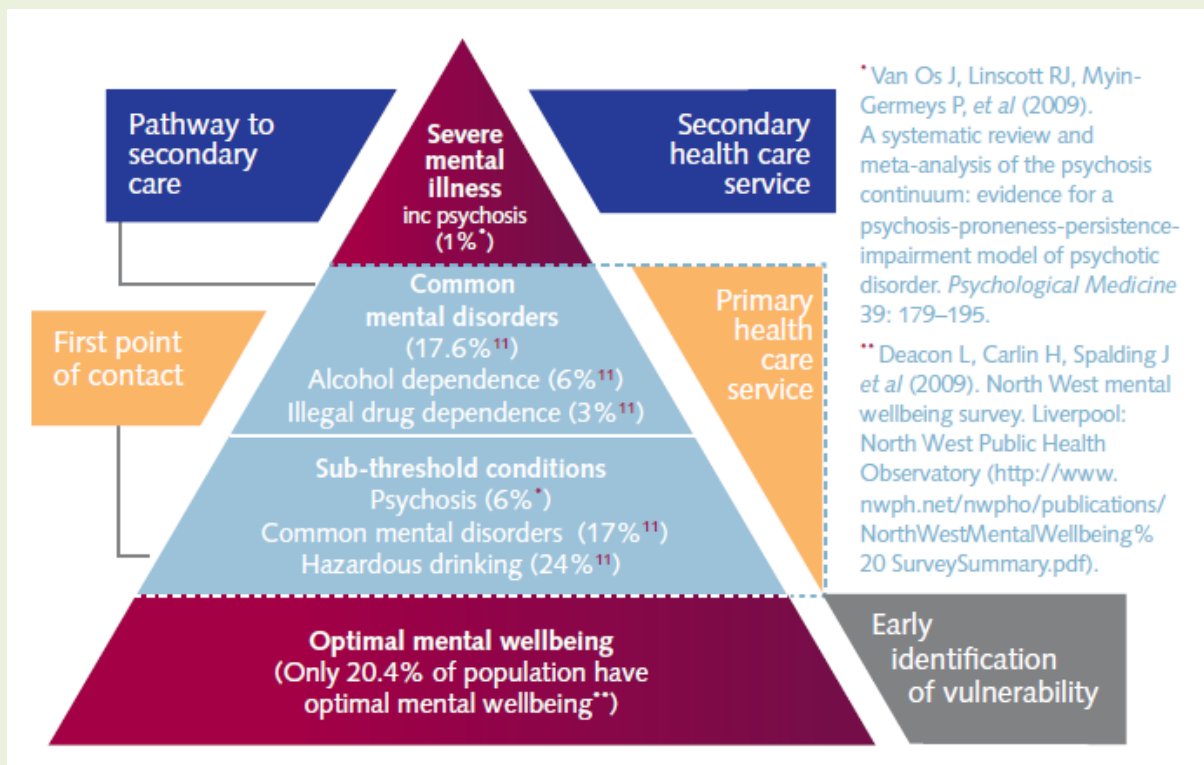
Pathway to secondary care

Severe mental illness
inc psychosis
(1%$^{*}$)

Secondary health care service

First point of contact

Common mental disorders
(17.6%$^{11}$)
Alcohol dependence (6%$^{11}$)
Illegal drug dependence (3%$^{11}$)

Primary health care service

Sub-threshold conditions
Psychosis (6%$^{*}$)
Common mental disorders (17%$^{11}$)
Hazardous drinking (24%$^{11}$)

Optimal mental wellbeing
(Only 20.4% of population have optimal mental wellbeing$^{**}$)

Early identification of vulnerability

$^{*}$ Van Os J, Linscott RJ, Myin-Germeys P, *et al* (2009). A systematic review and meta-analysis of the psychosis continuum: evidence for a psychosis-proneness-persistence-impairment model of psychotic disorder. *Psychological Medicine* 39: 179–195.

$^{**}$ Deacon L, Carlin H, Spalding J *et al* (2009). North West mental wellbeing survey. Liverpool: North West Public Health Observatory (http://www.nwph.net/nwpho/publications/NorthWestMentalWellbeing%20 SurveySummary.pdf).